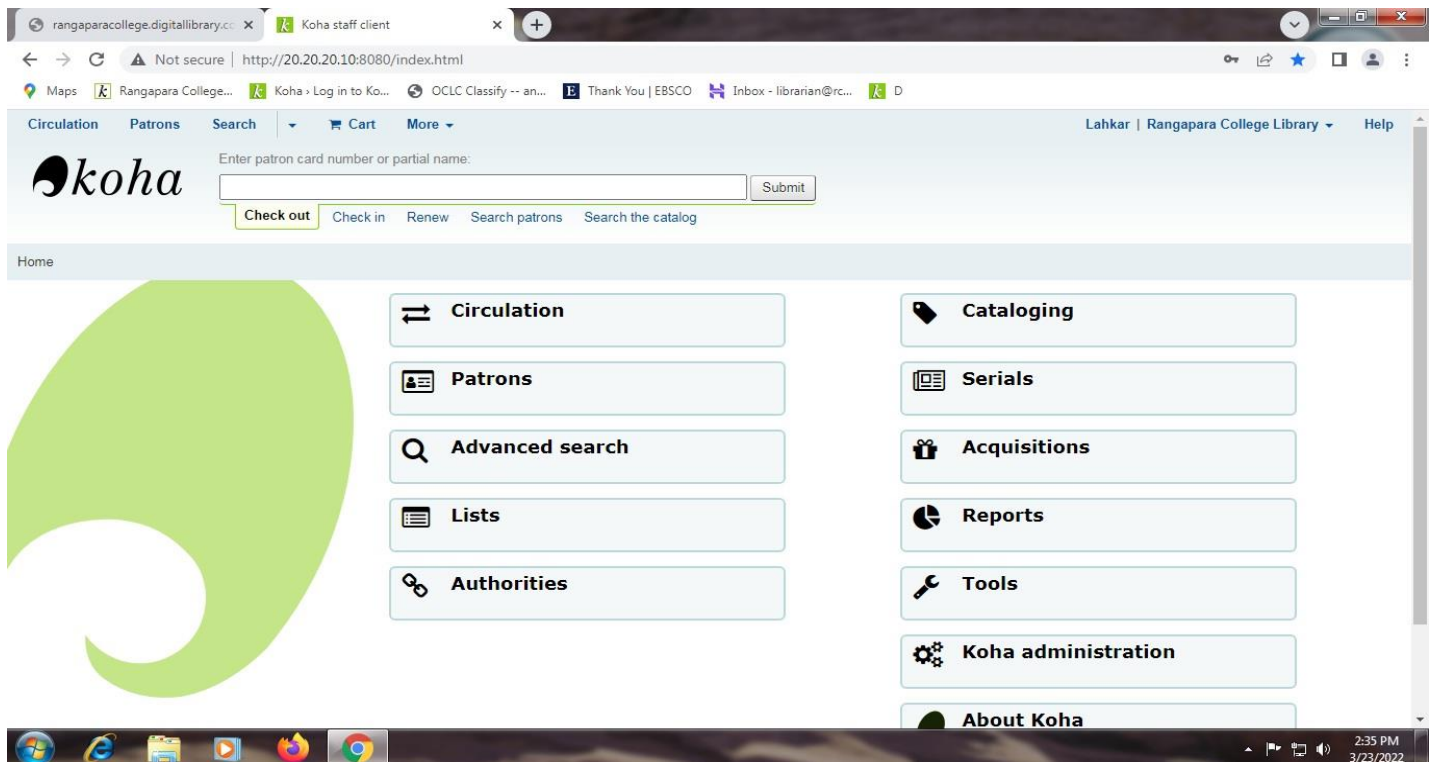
rangaparacollege.digitallibrary.co ×
Koha staff client ×
Not secure | http://20.20.20.10:8080/index.html
Maps | Rangapara College... | Koha › Log in to Ko... | OCLC Classify -- an... | Thank You | EBSCO | Inbox - librarian@rc... | D

Circulation | Patrons | Search | Cart | More
Lahkar | Rangapara College Library | Help

koha
Enter patron card number or partial name:
Submit
Check out | Check in | Renew | Search patrons | Search the catalog

Home

Circulation
Patrons
Advanced search
Lists
Authorities

Cataloging
Serials
Acquisitions
Reports
Tools
Koha administration
About Koha

2:35 PM
3/23/2022